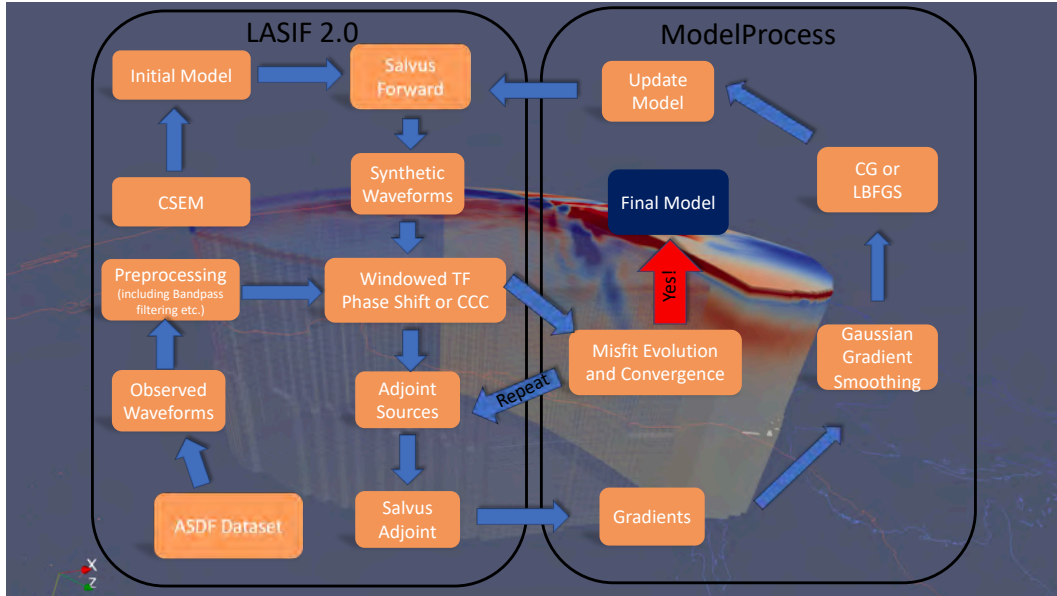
LASIF 2.0

Initial Model

Salvus Forward

CSEM

Synthetic Waveforms

Preprocessing (including Bandpass filtering etc.)

Windowed TF Phase Shift or CCC

Observed Waveforms

Adjoint Sources

ASDF Dataset

Salvus Adjoint

ModelProcess

Update Model

Final Model

CG or LBFGS

Yes!

Misfit Evolution and Convergence

Gaussian Gradient Smoothing

Repeat

Gradients

X
Z